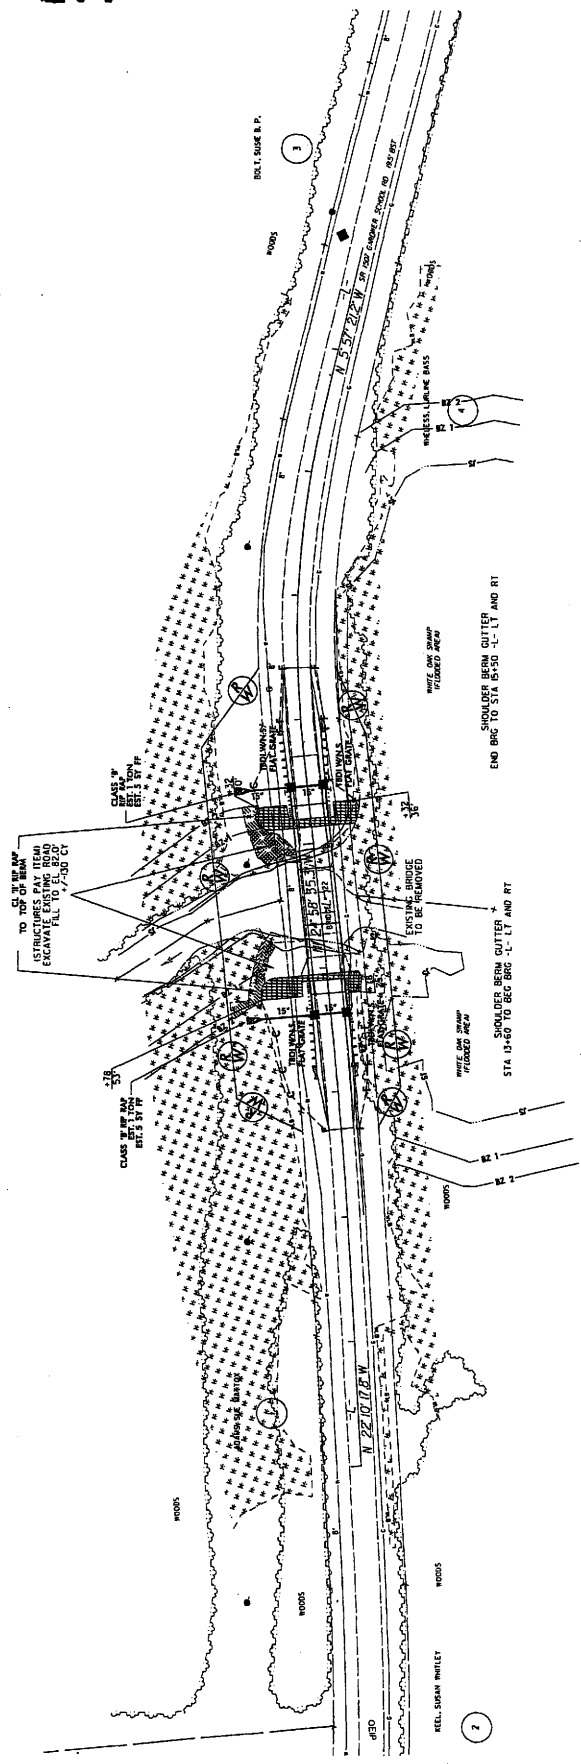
BOLT, SUSIE B. P.

3

WOODS

N 5° 51' 21.2" W

SR 1102 GARDNER SCHOOL RD (60' R/W)

WHEDESS, LARLINE BASS

BZ 2

BZ 1

4

WHITE OAK SWAMP (FLOODED AREA)

SHOULDER BERM GUTTER END BRG TO STA 15+50 -L- LT AND RT

CLASS 'B' RIP RAP EST. 1 TON EST. 5 SY FF

+32 40'

TBDLWNLS FLAT GRATE

+32 36'

CL 'B' RIP RAP TO TOP OF BERM (STRUCTURES PAY ITEM) EXCAVATE EXISTING ROAD FILL TO EL 82.0' +/-130 CY

24' 58' 55.3"

EXISTING BRIDGE TO BE REMOVED

SHOULDER BERM GUTTER STA 13+60 TO BEG BRG -L- LT AND RT

WHITE OAK SWAMP (FLOODED AREA)

+78 53'

CLASS 'B' RIP RAP EST. 1 TON EST. 5 SY FF

TBDLWNLS FLAT GRATE

BZ 1

BZ 2

WOODS

N 22° 10' 17.6" W

WOODS

WOODS

KEEL, SUSAN WHITLEY

2

OEP